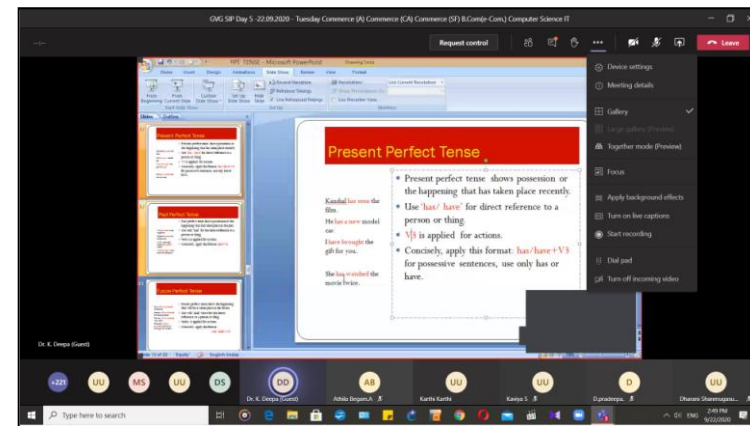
GVG SIP Day 5 -22.09.2020 - Tuesday Commerce (A) Commerce (CA) Commerce (SF) B.Com(e-Com.) Computer Science IT

Request control

Leave

PPT TENSE - Microsoft PowerPoint

Present Perfect Tense

Past Perfect Tense

Future Perfect Tense

Present Perfect Tense

Kaushal has seen the film.

He has a new model car.

I have brought the gift for you.

She has watched the movie twice.

• Present perfect tense shows possession or the happening that has taken place recently.

• Use 'has/ have' for direct reference to a person or thing.

• V3 is applied for actions.

• Concisely, apply this format: has/have+V3 for possessive sentences, use only has or have.

Device settings

Meeting details

Gallery

Large gallery (Preview)

Together mode (Preview)

Focus

Apply background effects

Turn on live captions

Start recording

Dial pad

Turn off incoming video

Dr. K. Deepa (Guest)

+221 UU MS UU DS DD AB UU UU D UU

Dr. K. Deepa (Guest)

Athila Begam.A

Karthi Karthi

Kaviya S

D.pradeepa..

Dharani Shanmugasu...

Type here to search

2:49 PM 9/22/2020